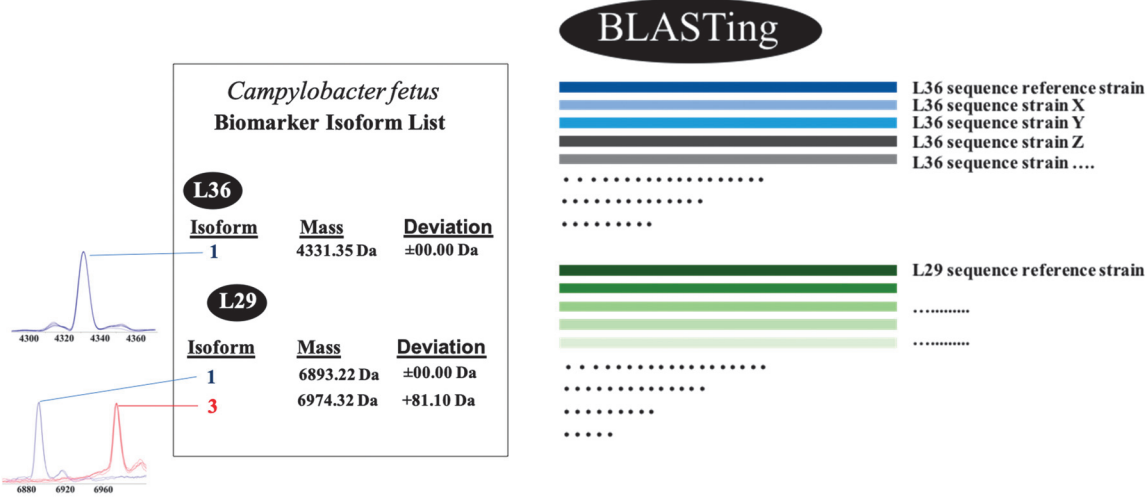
BLASTing

Campylobacter fetus
Biomarker Isoform List

L36

| Isoform | Mass | Deviation |
|---|---|---|
| 1 | 4331.35 Da | ±00.00 Da |

4300 4320 4340 4360

L29

| Isoform | Mass | Deviation |
|---|---|---|
| 1 | 6893.22 Da | ±00.00 Da |
| 3 | 6974.32 Da | +81.10 Da |

6880 6920 6960

L36 sequence reference strain
L36 sequence strain X
L36 sequence strain Y
L36 sequence strain Z
L36 sequence strain ….
• • • • • • • • • • • • • • • • • •
• • • • • • • • • • • • • •
• • • • • • • • •

L29 sequence reference strain
…........
…........
• • • • • • • • • • • • • • • • • •
• • • • • • • • • • • • • •
• • • • • • • • •
• • • • •